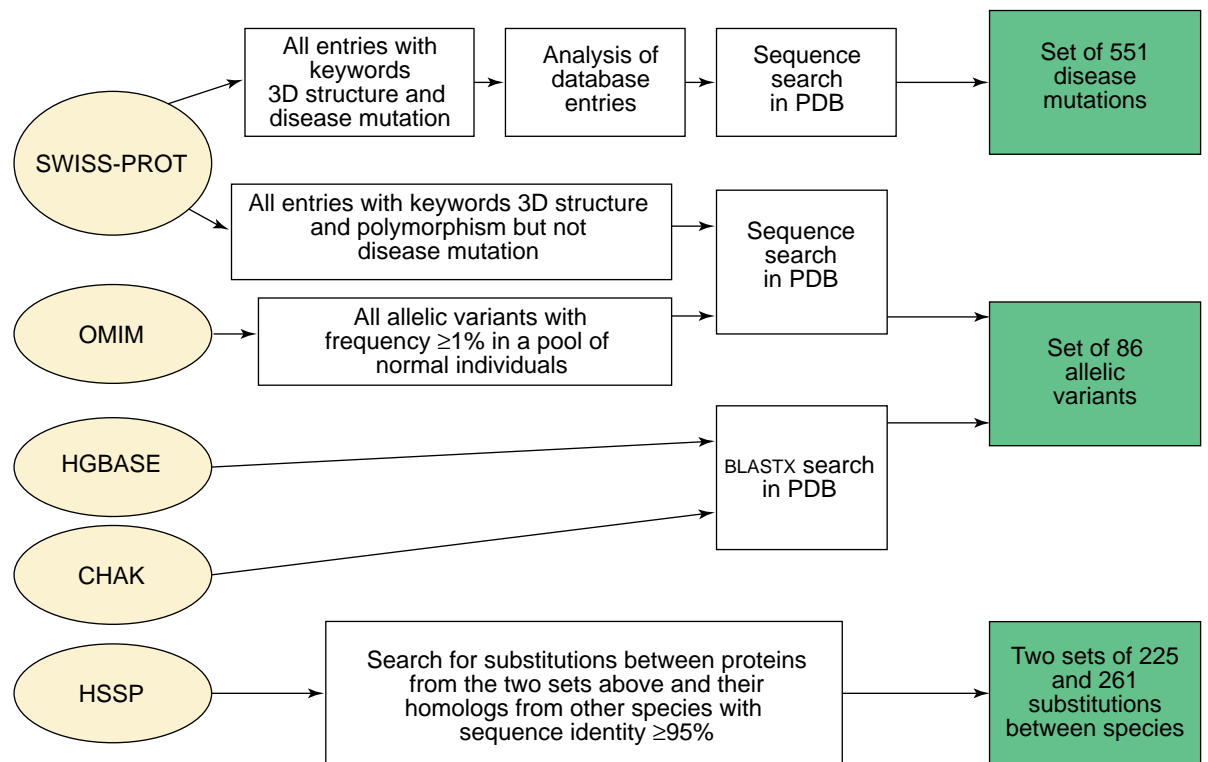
SWISS-PROT

All entries with keywords 3D structure and disease mutation

Analysis of database entries

Sequence search in PDB

Set of 551 disease mutations

All entries with keywords 3D structure and polymorphism but not disease mutation

Sequence search in PDB

OMIM

All allelic variants with frequency ≥1% in a pool of normal individuals

Set of 86 allelic variants

HGBASE

BLASTX search in PDB

CHAK

HSSP

Search for substitutions between proteins from the two sets above and their homologs from other species with sequence identity ≥95%

Two sets of 225 and 261 substitutions between species